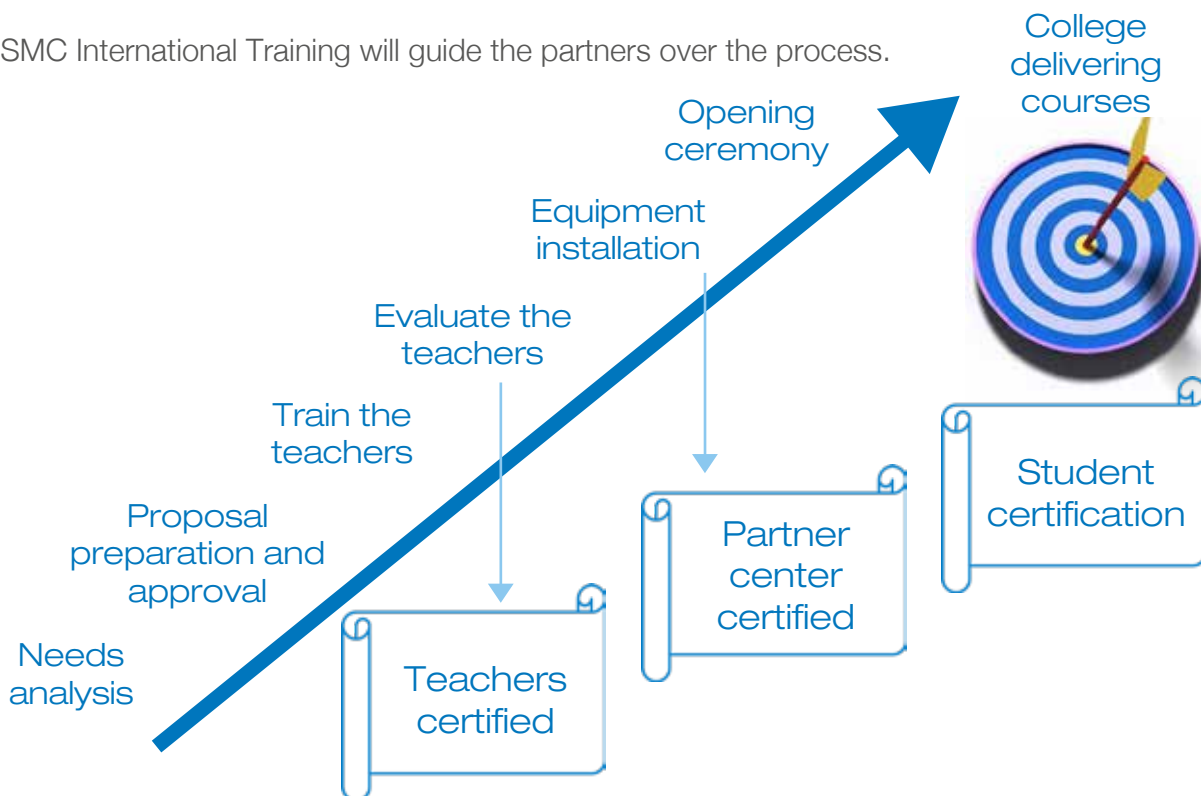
SMC International Training will guide the partners over the process.

Needs analysis

Proposal preparation and approval

Train the teachers

Evaluate the teachers

Equipment installation

Opening ceremony

College delivering courses

Teachers certified

Partner center certified

Student certification